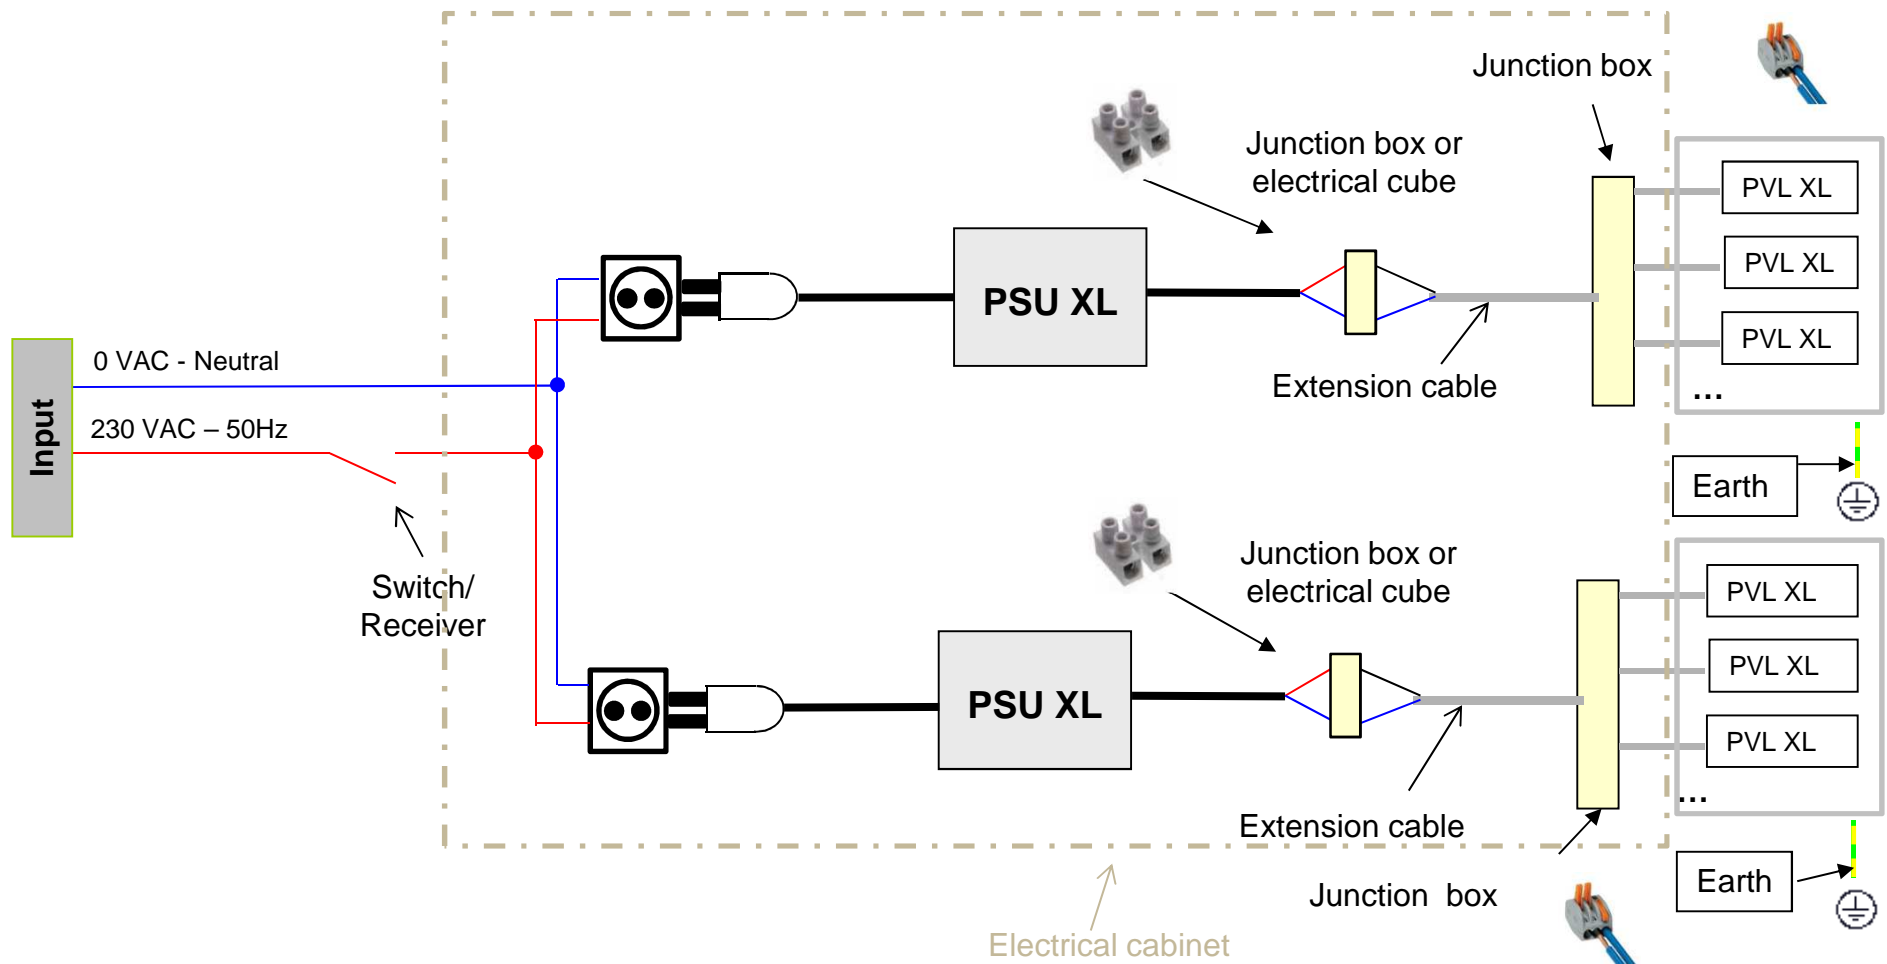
Junction box

Junction box or electrical cube

PVL XL

PVL XL

PVL XL

...

Input

0 VAC - Neutral

230 VAC – 50Hz

PSU XL

Extension cable

Earth

Switch/ Receiver

Junction box or electrical cube

PVL XL

PVL XL

PVL XL

...

PSU XL

Extension cable

Earth

Junction box

Electrical cabinet